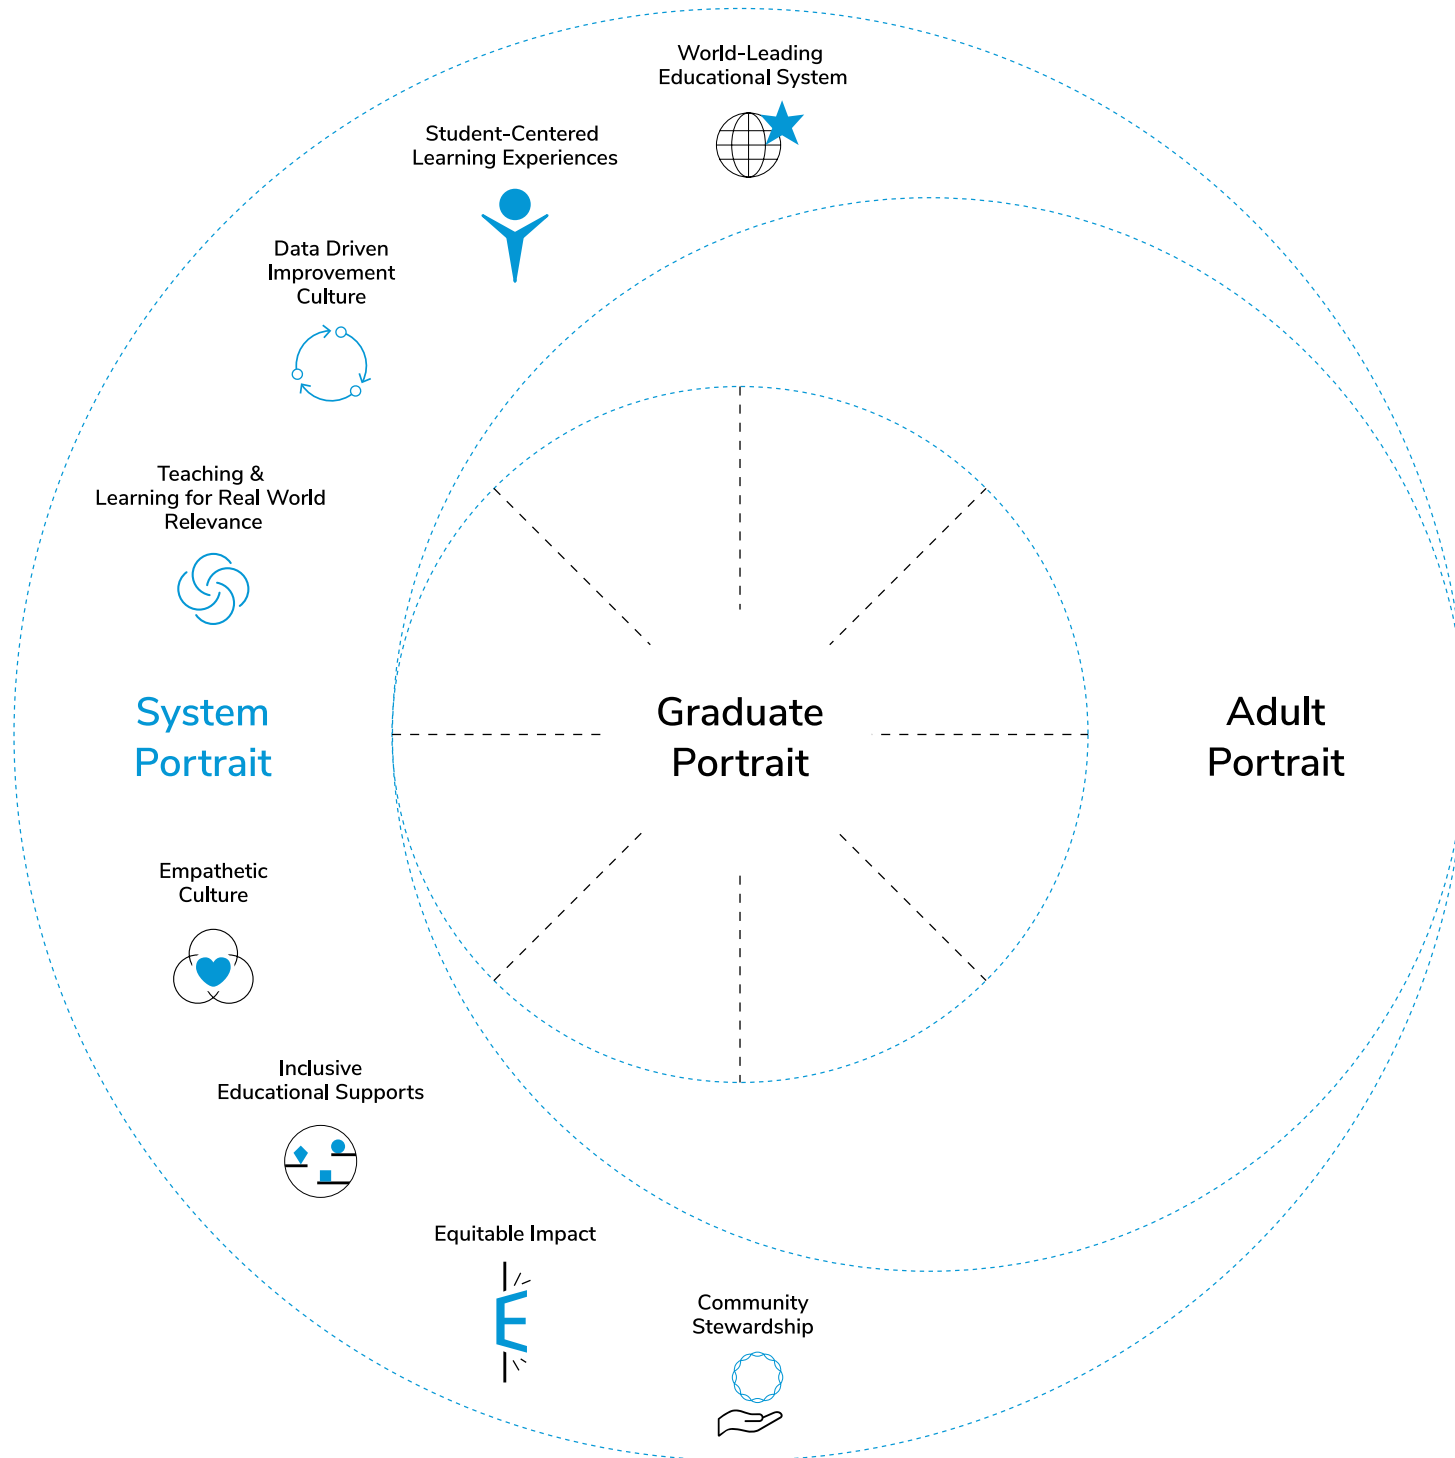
World-Leading
Educational System

Student-Centered
Learning Experiences

Data Driven
Improvement
Culture

Teaching &
Learning for Real World
Relevance

System
Portrait

Graduate
Portrait

Adult
Portrait

Empathetic
Culture

Inclusive
Educational Supports

Equitable Impact

Community
Stewardship